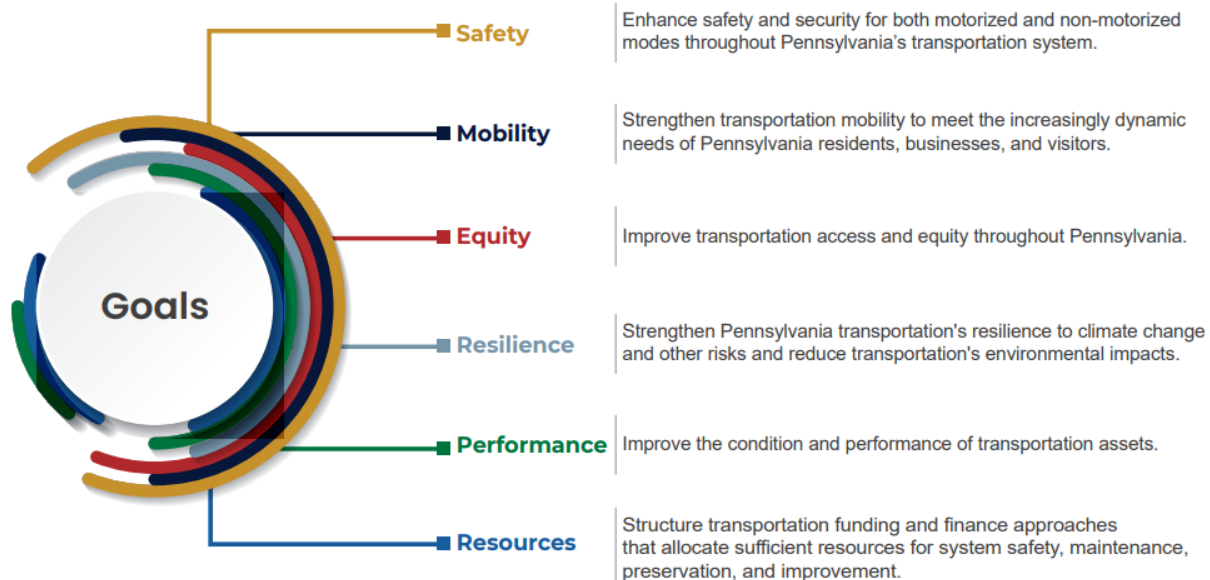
Goals

Safety

Enhance safety and security for both motorized and non-motorized modes throughout Pennsylvania's transportation system.

Mobility

Strengthen transportation mobility to meet the increasingly dynamic needs of Pennsylvania residents, businesses, and visitors.

Equity

Improve transportation access and equity throughout Pennsylvania.

Resilience

Strengthen Pennsylvania transportation's resilience to climate change and other risks and reduce transportation's environmental impacts.

Performance

Improve the condition and performance of transportation assets.

Resources

Structure transportation funding and finance approaches that allocate sufficient resources for system safety, maintenance, preservation, and improvement.